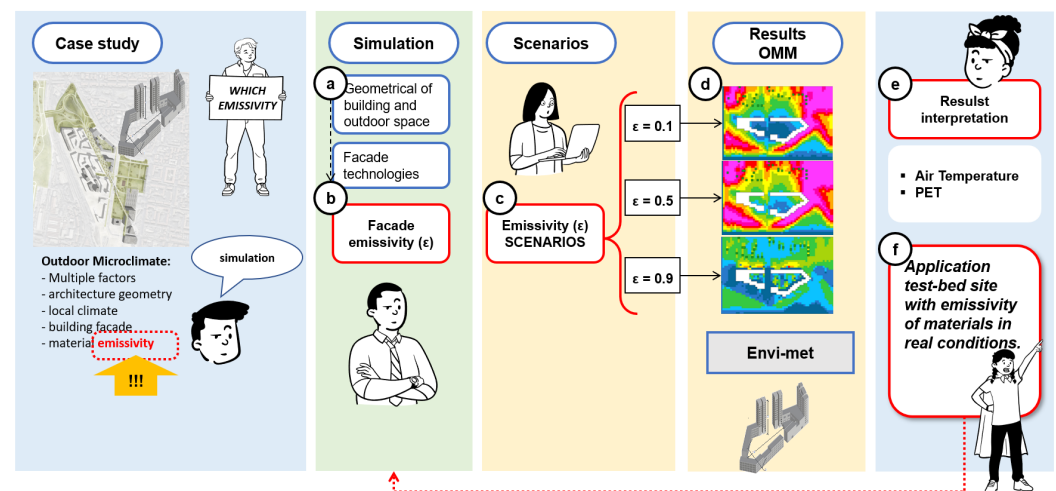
Case study

WHICH EMISSIVITY

simulation

Outdoor Microclimate:
- Multiple factors
- architecture geometry
- local climate
- building facade
- material emissivity

!!!

Simulation

a

Geometrical of building and outdoor space

Facade technologies

b

Facade emissivity (ε)

Scenarios

c

Emissivity (ε) SCENARIOS

ε = 0.1

ε = 0.5

ε = 0.9

Results OMM

d

Envi-met

e

Resulst interpretation

▪ Air Temperature
▪ PET

f

Application test-bed site with emissivity of materials in real conditions.